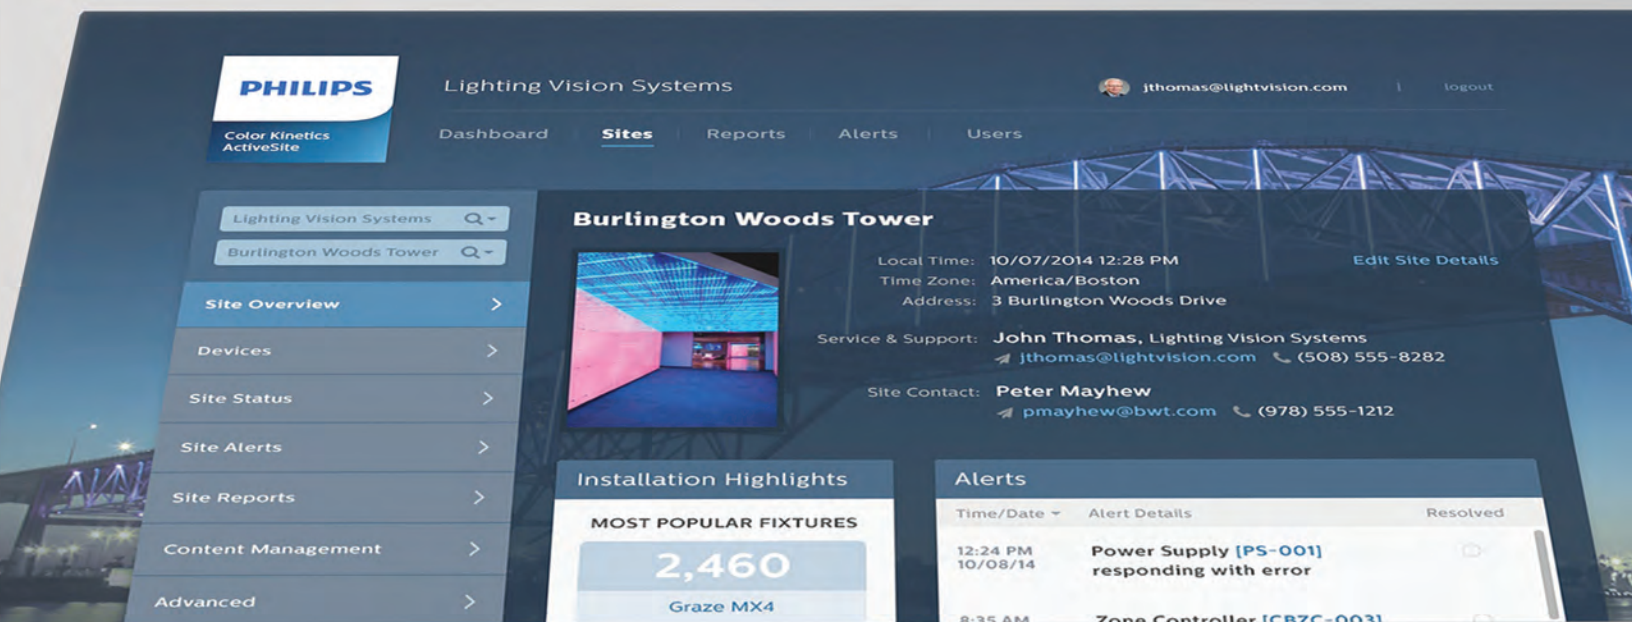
PHILIPS

Color Kinetics ActiveSite

Lighting Vision Systems

jthomas@lightvision.com | logout

Dashboard | Sites | Reports | Alerts | Users

Lighting Vision Systems

Burlington Woods Tower

Site Overview >

Devices >

Site Status >

Site Alerts >

Site Reports >

Content Management >

Advanced >

Burlington Woods Tower

Local Time: 10/07/2014 12:28 PM

Time Zone: America/Boston

Address: 3 Burlington Woods Drive

Edit Site Details

Service & Support: John Thomas, Lighting Vision Systems

jthomas@lightvision.com (508) 555-8282

Site Contact: Peter Mayhew

pmayhew@bwt.com (978) 555-1212

Installation Highlights

MOST POPULAR FIXTURES

2,460

Graze MX4

Alerts

| Time/Date | Alert Details | Resolved |
|---|---|---|
| 12:24 PM 10/08/14 | Power Supply [PS-001] responding with error | |
| 8:35 AM | Zone Controller [CBZC-003] | |